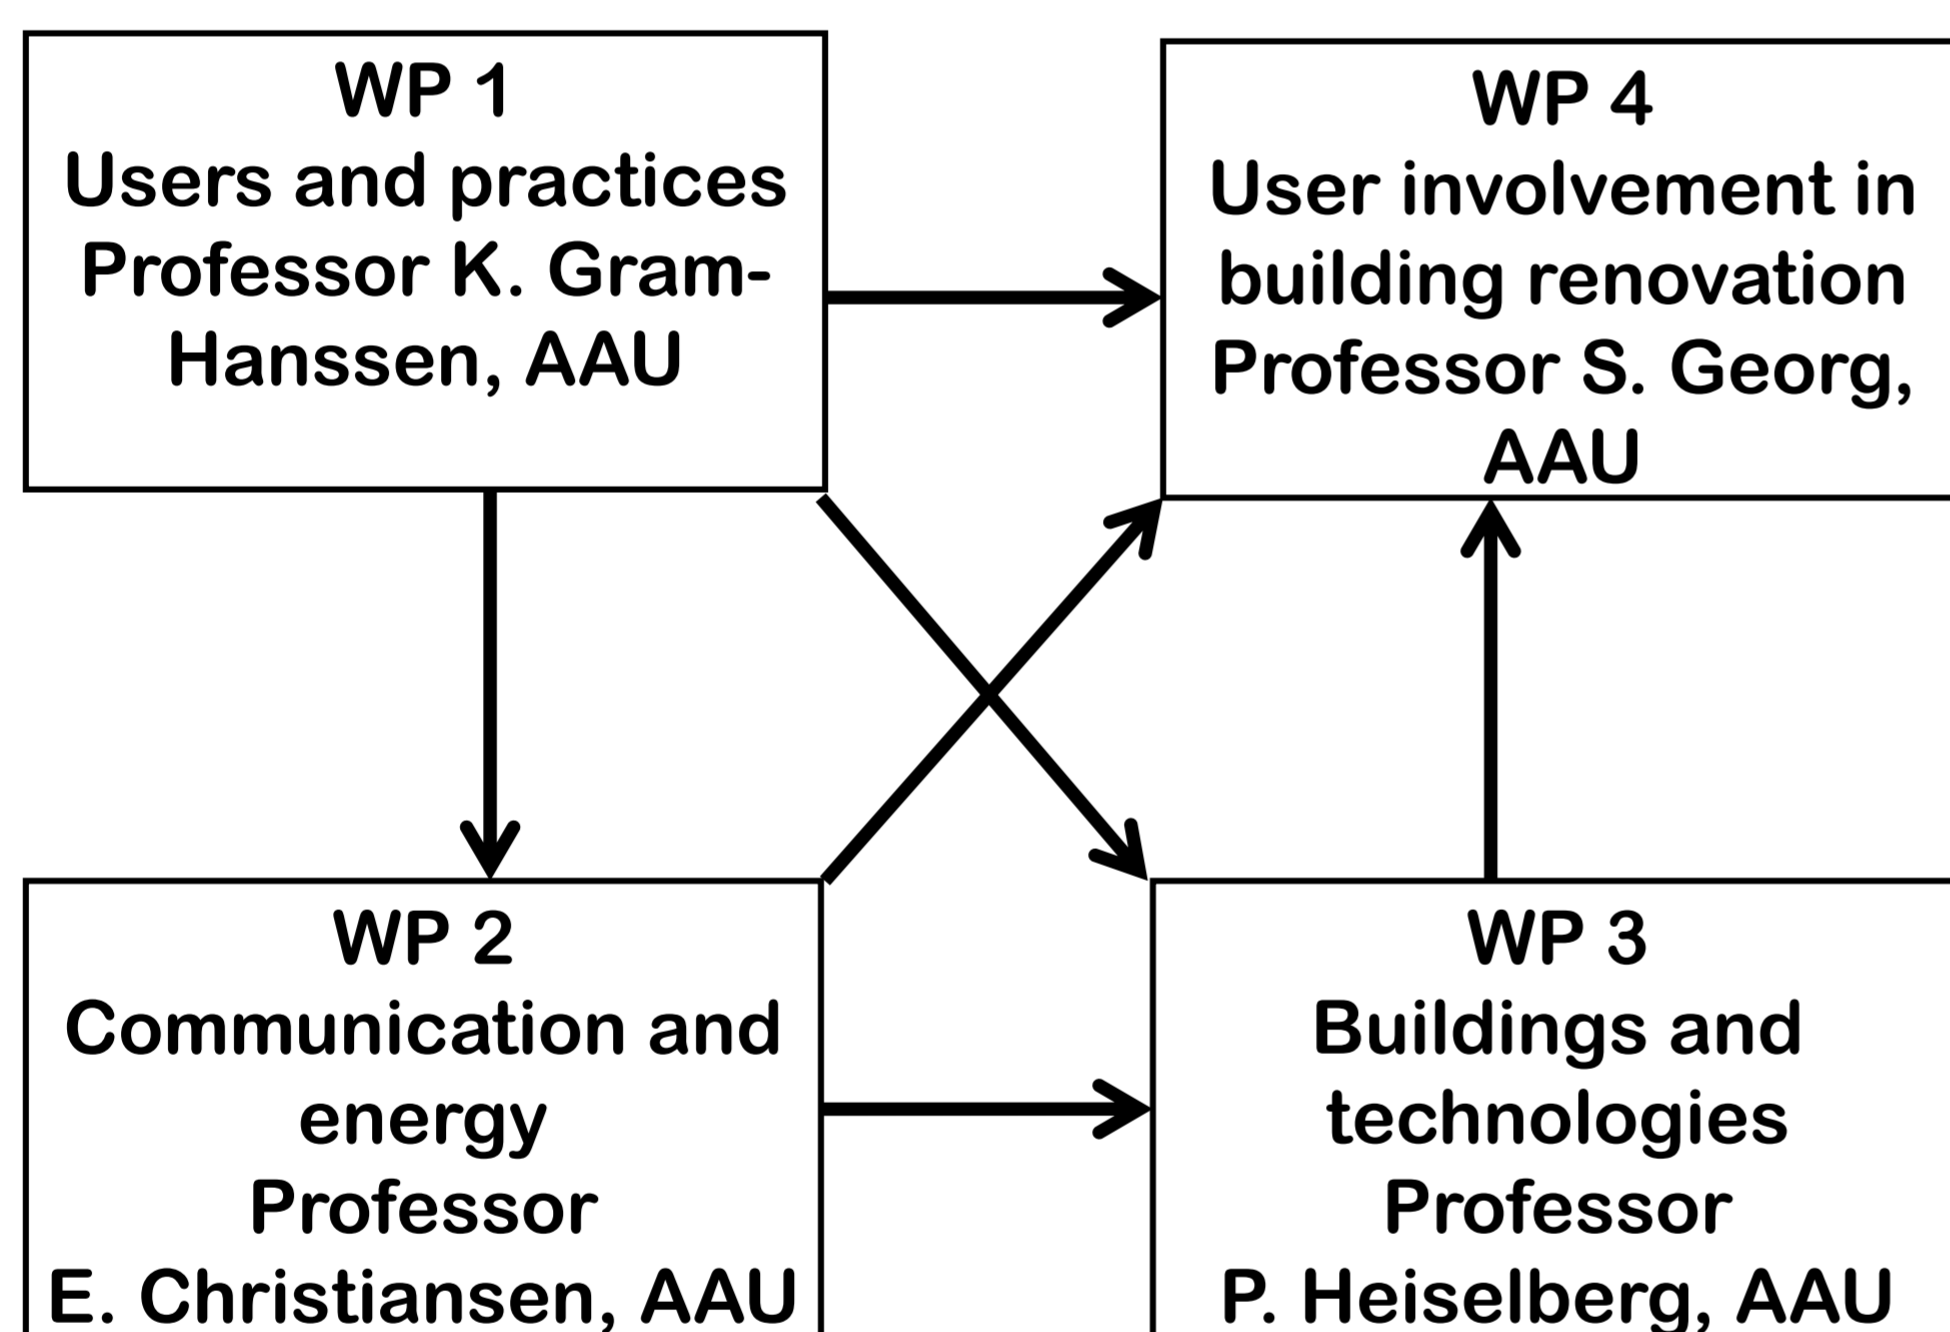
WP 1
Users and practices
Professor K. Gram-Hanssen, AAU

WP 4
User involvement in building renovation
Professor S. Georg, AAU

WP 2
Communication and energy
Professor
E. Christiansen, AAU

WP 3
Buildings and technologies
Professor
P. Heiselberg, AAU